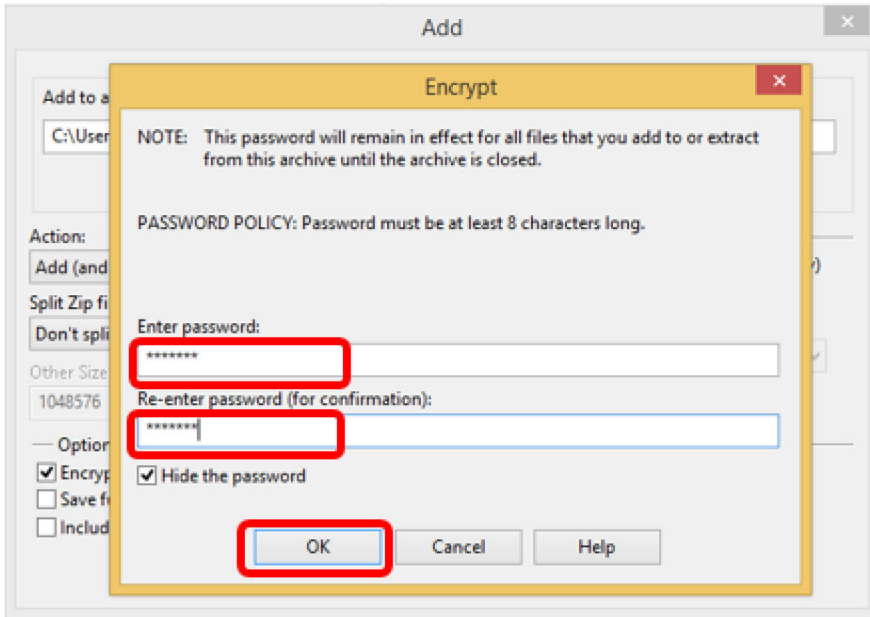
Add

Add to a

C:\User

Action:

Add (and

Split Zip fi

Don't spli

Other Size

1048576

Option

Encryp

Save f

Includ

Encrypt

NOTE: This password will remain in effect for all files that you add to or extract from this archive until the archive is closed.

PASSWORD POLICY: Password must be at least 8 characters long.

Enter password:

********

Re-enter password (for confirmation):

********

Hide the password

OK

Cancel

Help